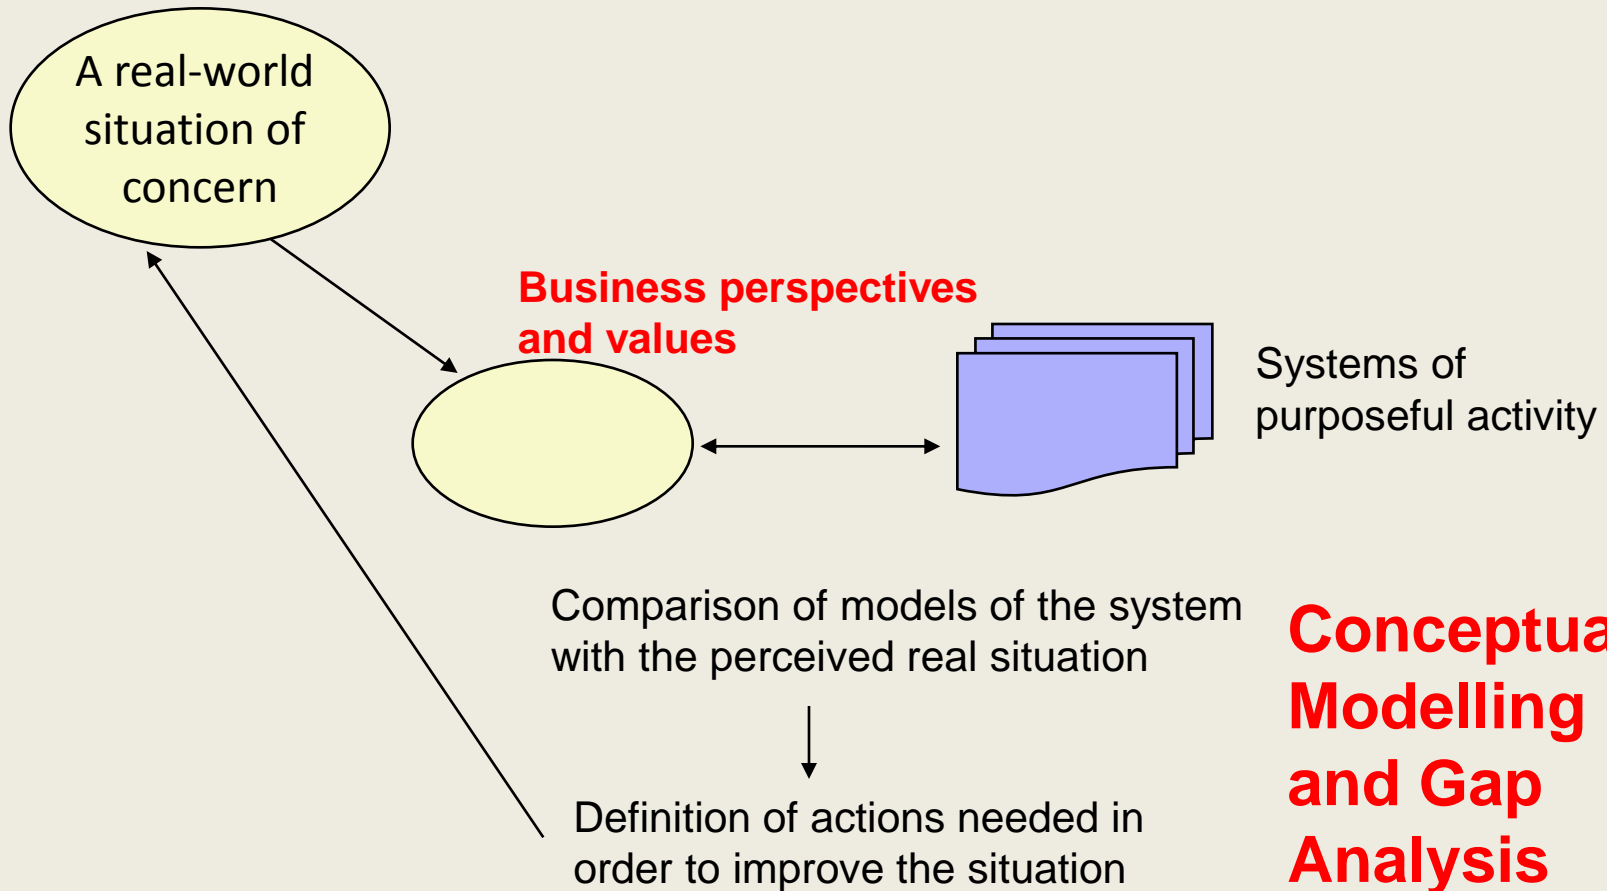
A real-world situation of concern

Business perspectives and values

Systems of purposeful activity

Comparison of models of the system with the perceived real situation

Definition of actions needed in order to improve the situation

Conceptua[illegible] Modelling and Gap Analysis